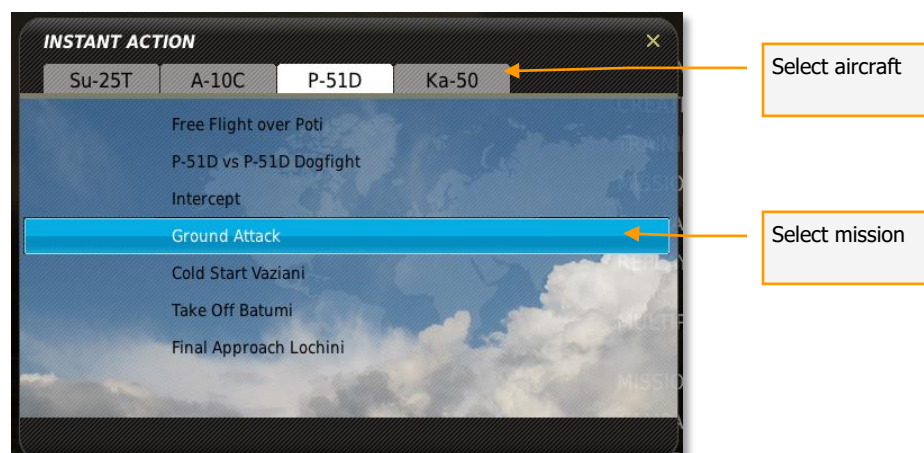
INSTANT ACTION

×

Su-25T | A-10C | P-51D | Ka-50

Free Flight over Poti

P-51D vs P-51D Dogfight

Intercept

Ground Attack

Cold Start Vaziani

Take Off Batumi

Final Approach Lochini

Select aircraft

Select mission